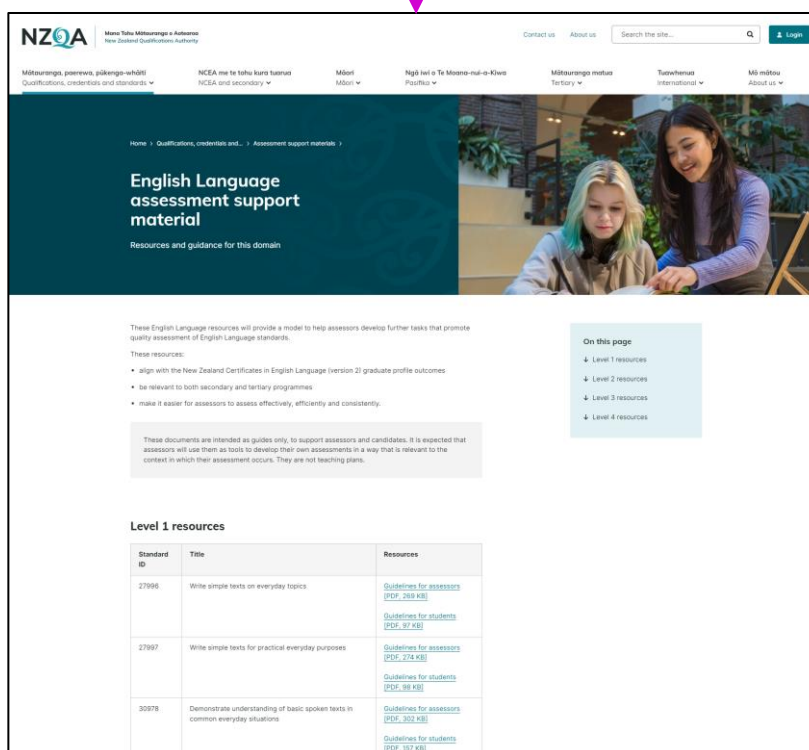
NZQA Mana Tohu Mātauranga o Aotearoa New Zealand Qualifications Authority

Contact us About us Search the site... Login

Mātauranga, paerewa, pūkenga-whāiti Qualifications, credentials and standards
NCEA me te tohu kura tuarua NCEA and secondary
Māori Māori
Ngā iwi o Te Moana-nui-a-Kiwa Pasifika
Mātauranga matua Tertiary
Tuawhenua International
Mō mātou About us

Home > Qualifications, credentials and... > Assessment support materials >

English Language assessment support material

Resources and guidance for this domain

These English Language resources will provide a model to help assessors develop further tasks that promote quality assessment of English Language standards.

These resources:

• align with the New Zealand Certificates in English Language (version 2) graduate profile outcomes
• be relevant to both secondary and tertiary programmes
• make it easier for assessors to assess effectively, efficiently and consistently.

These documents are intended as guides only, to support assessors and candidates. It is expected that assessors will use them as tools to develop their own assessments in a way that is relevant to the context in which their assessment occurs. They are not teaching plans.

On this page
↓ Level 1 resources
↓ Level 2 resources
↓ Level 3 resources
↓ Level 4 resources

Level 1 resources

| Standard ID | Title | Resources |
|---|---|---|
| 27996 | Write simple texts on everyday topics | Guidelines for assessors [PDF, 269 KB] Guidelines for students [PDF, 97 KB] |
| 27997 | Write simple texts for practical everyday purposes | Guidelines for assessors [PDF, 274 KB] Guidelines for students [PDF, 98 KB] |
| 30978 | Demonstrate understanding of basic spoken texts in common everyday situations | Guidelines for assessors [PDF, 302 KB] Guidelines for students [PDF, 157 KB] |